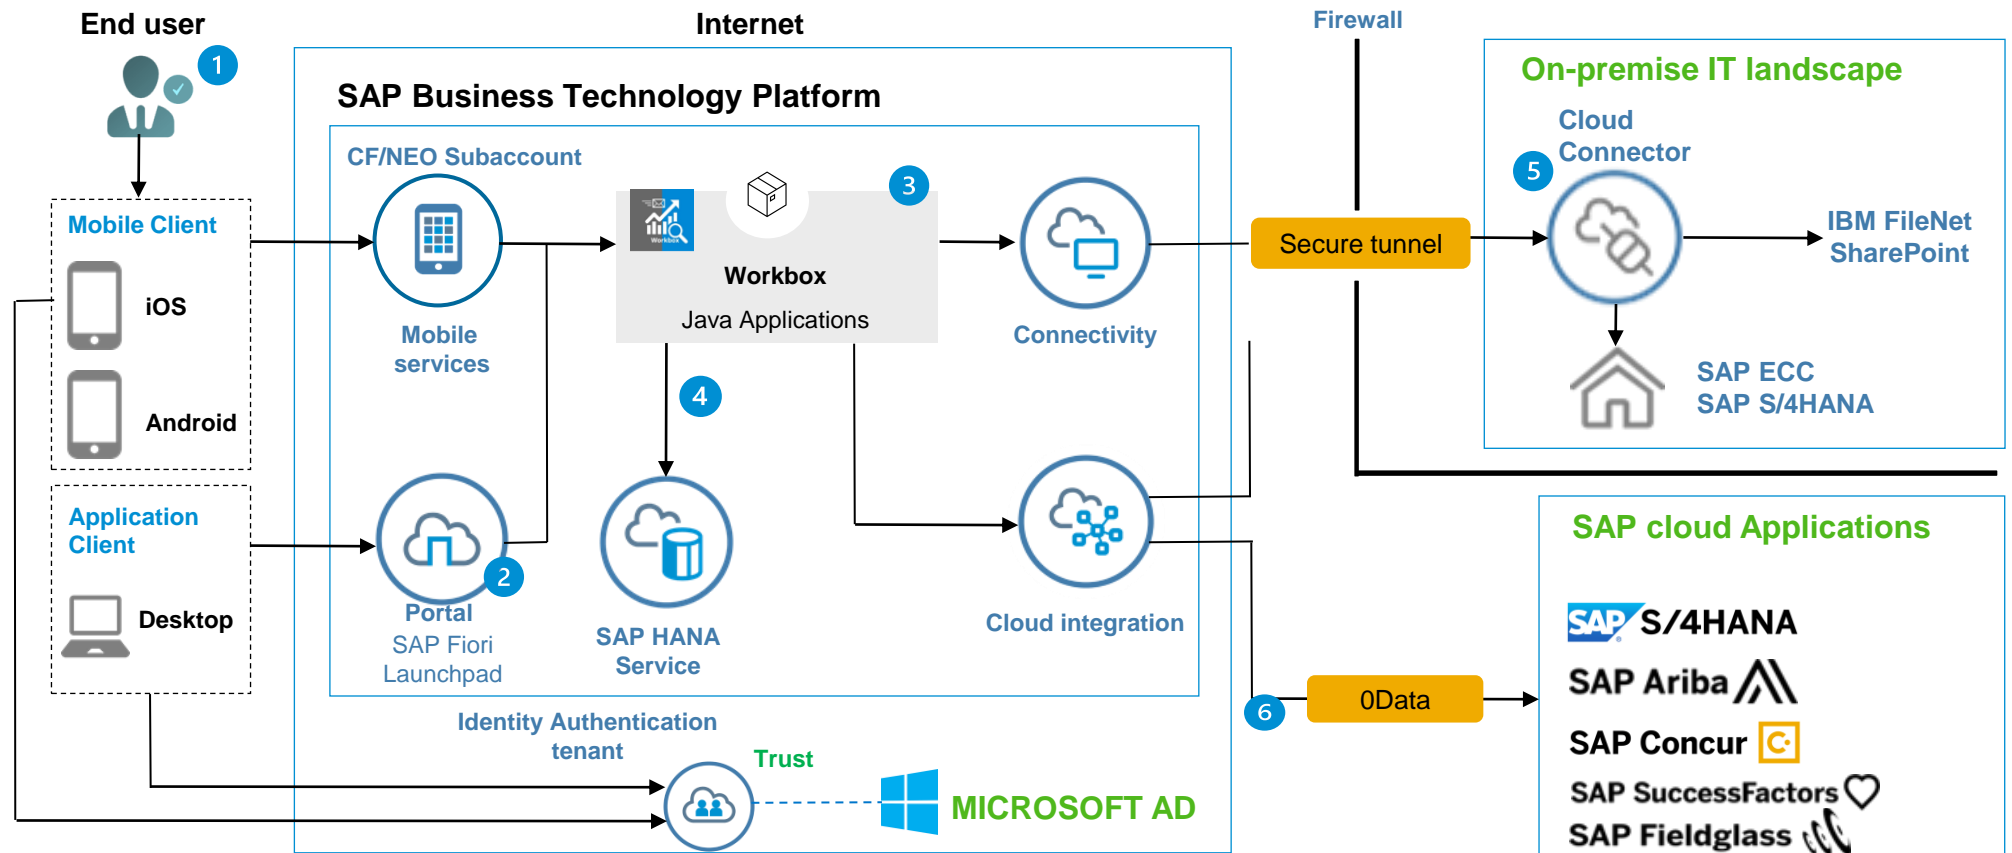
End user

1

Internet

Firewall

SAP Business Technology Platform

On-premise IT landscape

CF/NEO Subaccount

3

Cloud Connector

5

Mobile Client

iOS

Android

Mobile services

Workbox

Java Applications

Connectivity

Secure tunnel

IBM FileNet SharePoint

SAP ECC
SAP S/4HANA

4

Application Client

Desktop

2

Portal
SAP Fiori Launchpad

SAP HANA Service

Cloud integration

SAP cloud Applications

SAP S/4HANA

SAP Ariba

SAP Concur

SAP SuccessFactors

SAP Fieldglass

6

0Data

Identity Authentication tenant

Trust

MICROSOFT AD